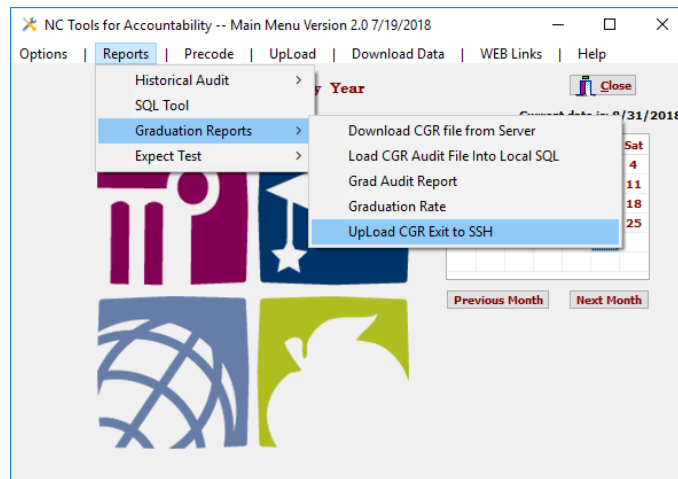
NC Tools for Accountability -- Main Menu Version 2.0 7/19/2018

Options | Reports | Precode | UpLoad | Download Data | WEB Links | Help

Historical Audit >
SQL Tool
Graduation Reports >
Expect Test >

Download CGR file from Server
Load CGR Audit File Into Local SQL
Grad Audit Report
Graduation Rate
UpLoad CGR Exit to SSH

y Year

Close

Current date is: 8/31/2018

Sat
4
11
18
25

Previous Month
Next Month